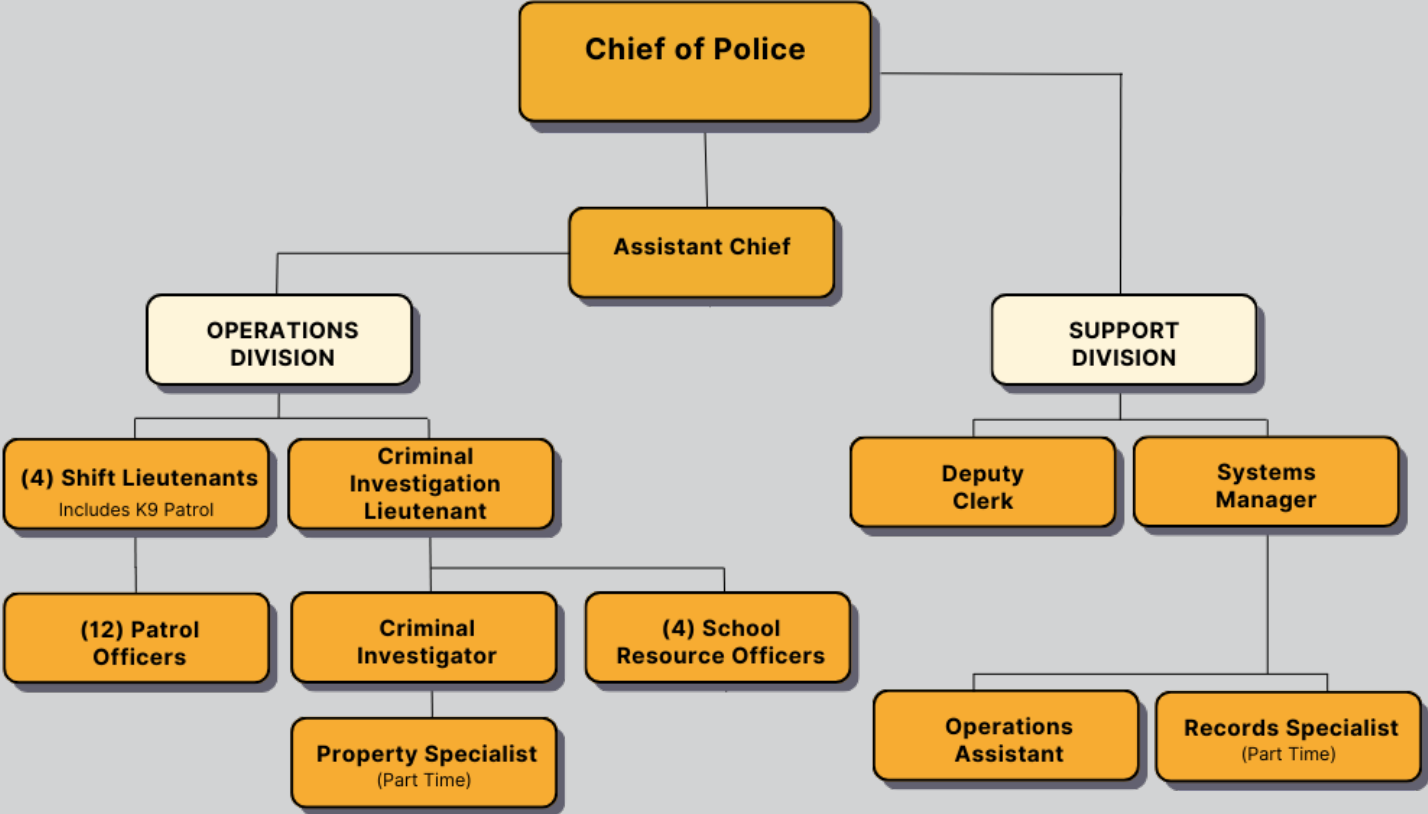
Chief of Police

Assistant Chief

OPERATIONS DIVISION

SUPPORT DIVISION

(4) Shift Lieutenants
Includes K9 Patrol

Criminal Investigation Lieutenant

Deputy Clerk

Systems Manager

(12) Patrol Officers

Criminal Investigator

(4) School Resource Officers

Property Specialist
(Part Time)

Operations Assistant

Records Specialist
(Part Time)